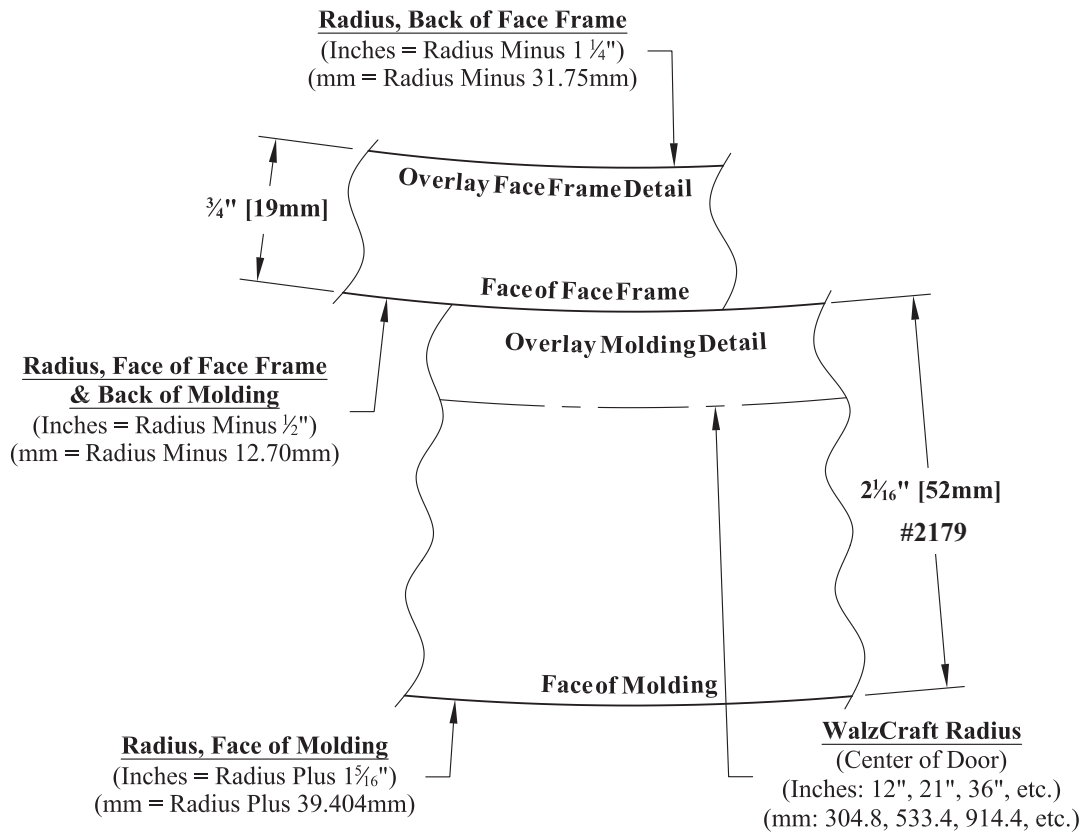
Radius, Back of Face Frame
(Inches = Radius Minus 1 $\frac{1}{4}$")
(mm = Radius Minus 31.75mm)

$\frac{3}{4}$" [19mm]

Overlay Face Frame Detail

Face of Face Frame

Overlay Molding Detail

Radius, Face of Face Frame & Back of Molding
(Inches = Radius Minus $\frac{1}{2}$")
(mm = Radius Minus 12.70mm)

2$\frac{1}{16}$" [52mm]
#2179

Face of Molding

Radius, Face of Molding
(Inches = Radius Plus 1$\frac{5}{16}$")
(mm = Radius Plus 39.404mm)

WalzCraft Radius
(Center of Door)
(Inches: 12", 21", 36", etc.)
(mm: 304.8, 533.4, 914.4, etc.)